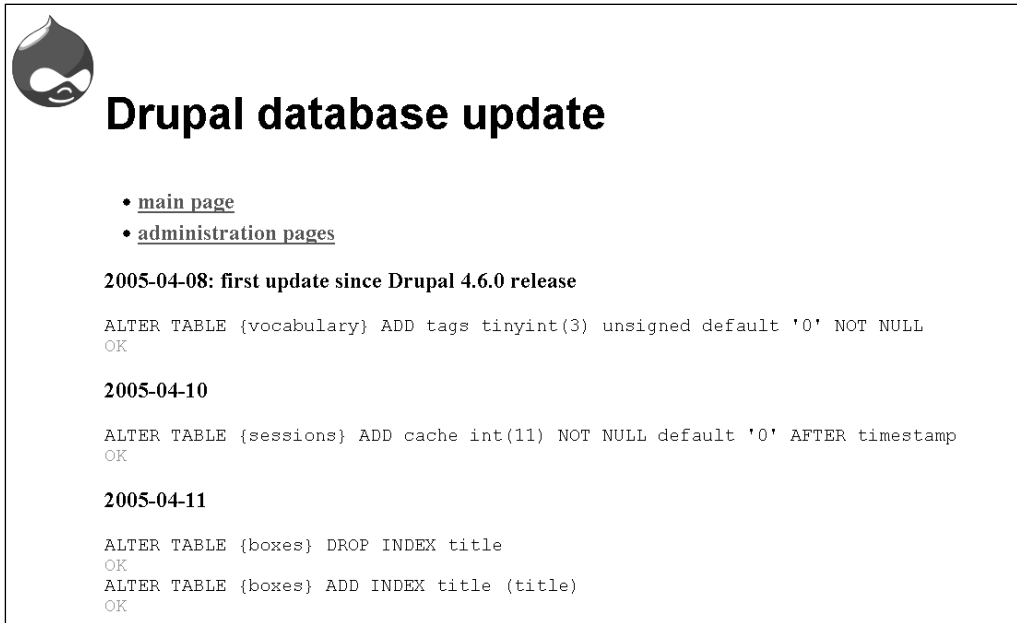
Drupal database update

- main page
- administration pages

2005-04-08: first update since Drupal 4.6.0 release

ALTER TABLE {vocabulary} ADD tags tinyint(3) unsigned default '0' NOT NULL
OK

2005-04-10

ALTER TABLE {sessions} ADD cache int(11) NOT NULL default '0' AFTER timestamp
OK

2005-04-11

ALTER TABLE {boxes} DROP INDEX title
OK
ALTER TABLE {boxes} ADD INDEX title (title)
OK